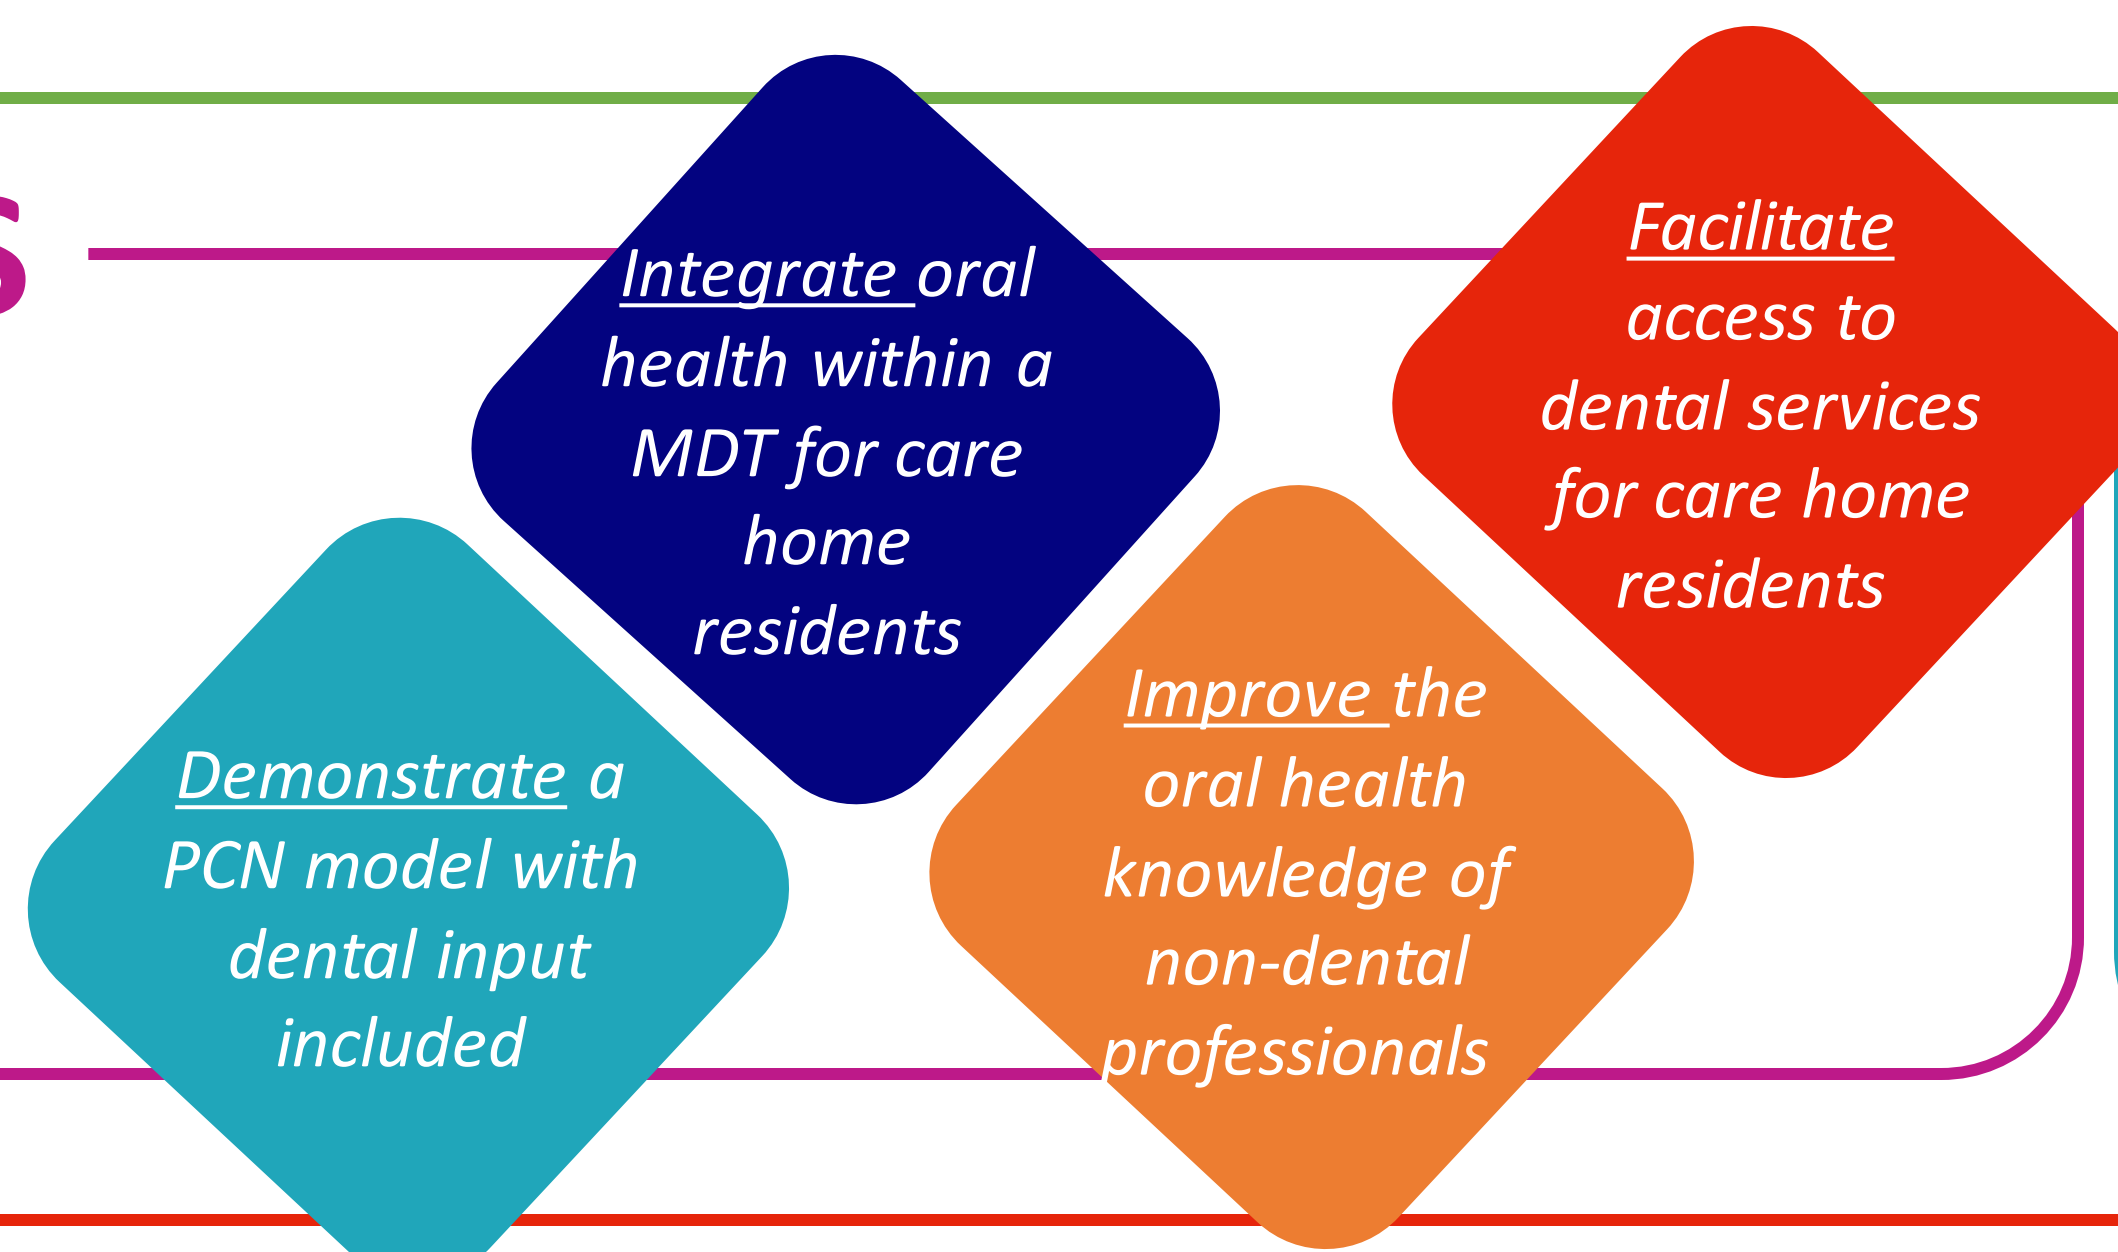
s

Integrate oral health within a MDT for care home residents

Facilitate access to dental services for care home residents

Demonstrate a PCN model with dental input included

Improve the oral health knowledge of non-dental professionals